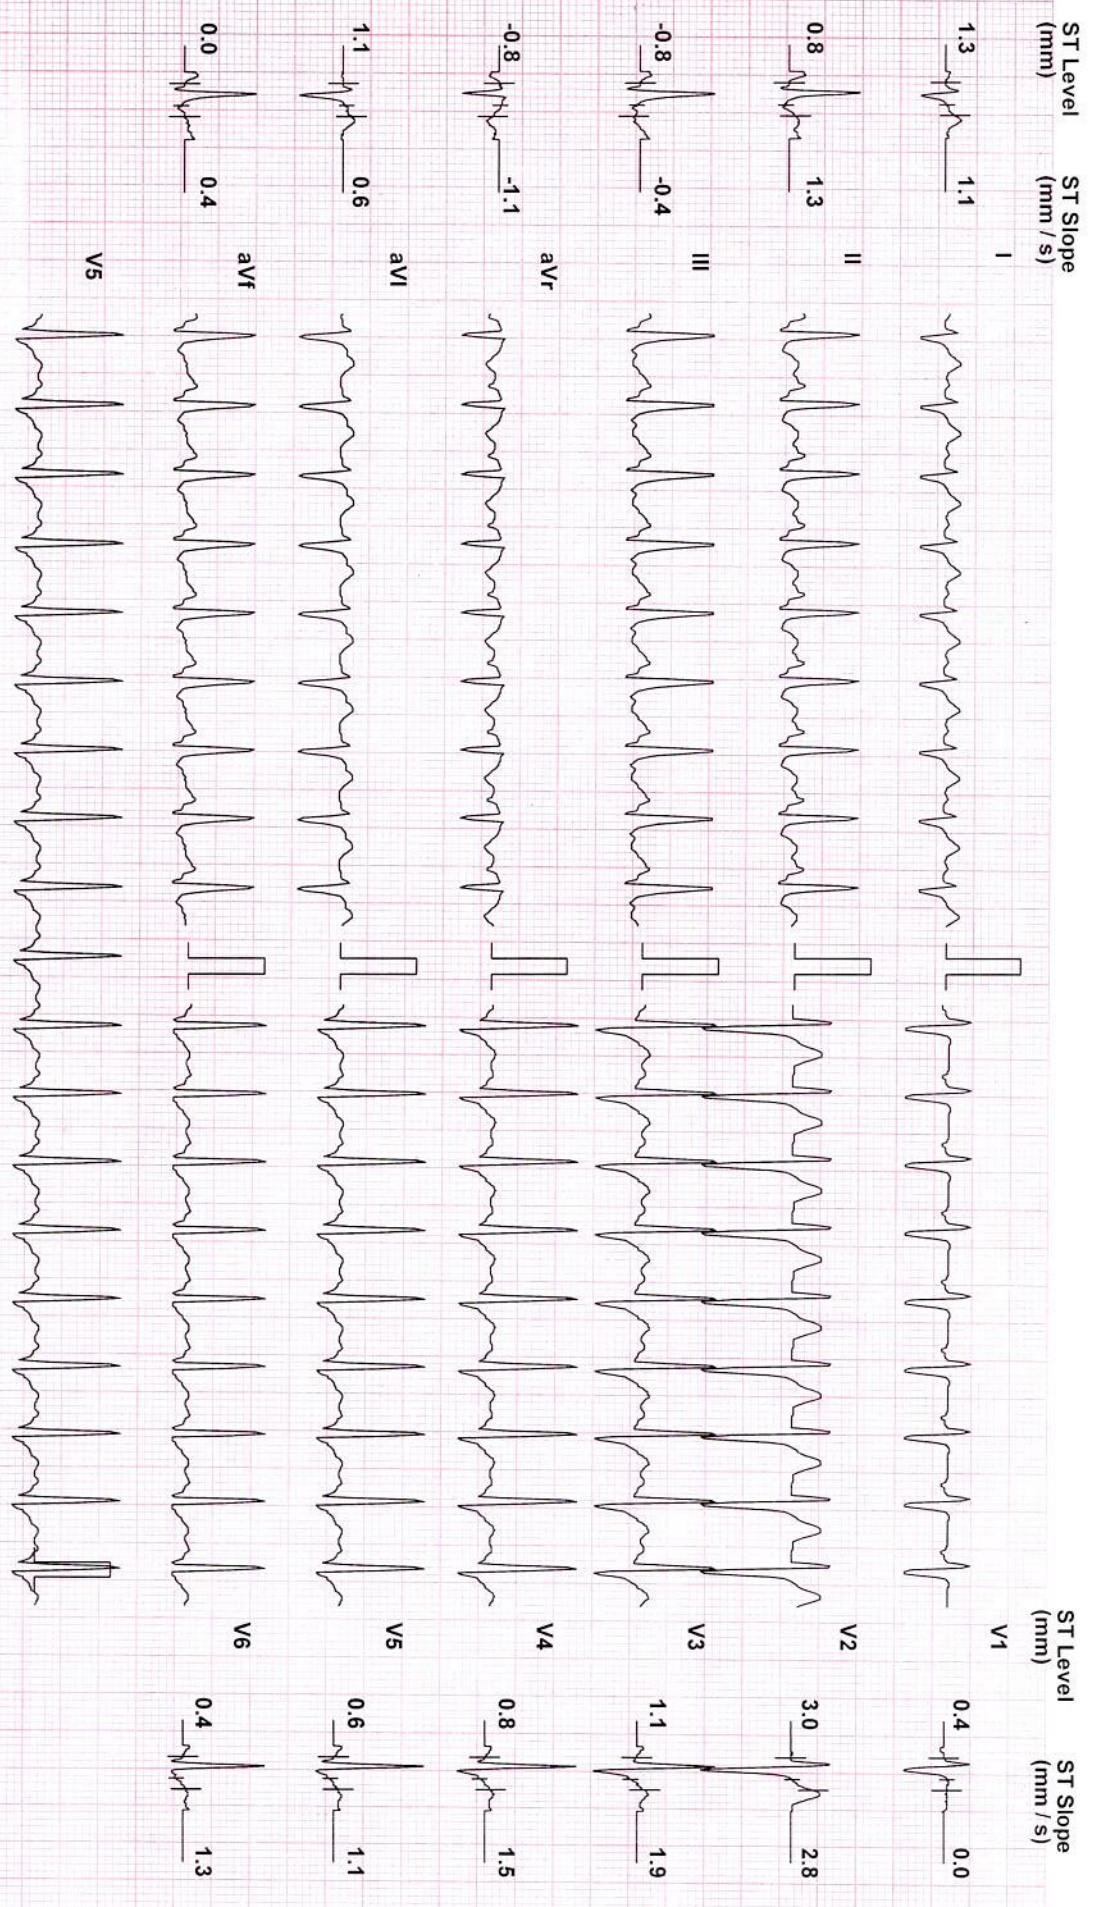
ST Level (mm)
ST Slope (mm / s)

1.3 1.1 I
0.8 1.3 II
-0.8 -0.4 III
-0.8 -1.1 aVr
1.1 0.6 aVl
0.0 0.4 aVf
V5

ST Level (mm)
ST Slope (mm / s)

V1 0.4 0.0
V2 3.0 2.8
V3 1.1 1.9
V4 0.8 1.5
V5 0.6 1.1
V6 0.4 1.3